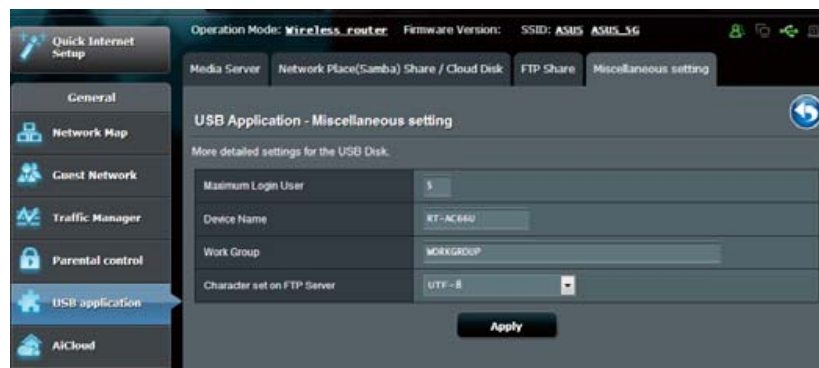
Quick Internet Setup

General

Network Map

Guest Network

Traffic Manager

Parental control

USB application

AiCloud

Operation Mode: Wireless router Firmware Version: SSID: ASUS ASUS_5G

Media Server | Network Place(Samba) Share / Cloud Disk | FTP Share | Miscellaneous setting

USB Application - Miscellaneous setting

More detailed settings for the USB Disk.

| | |
|---|---|
| Maximum Login User | 5 |
| Device Name | RT-AC66U |
| Work Group | WORKGROUP |
| Character set on FTP Server | UTF-8 |

Apply